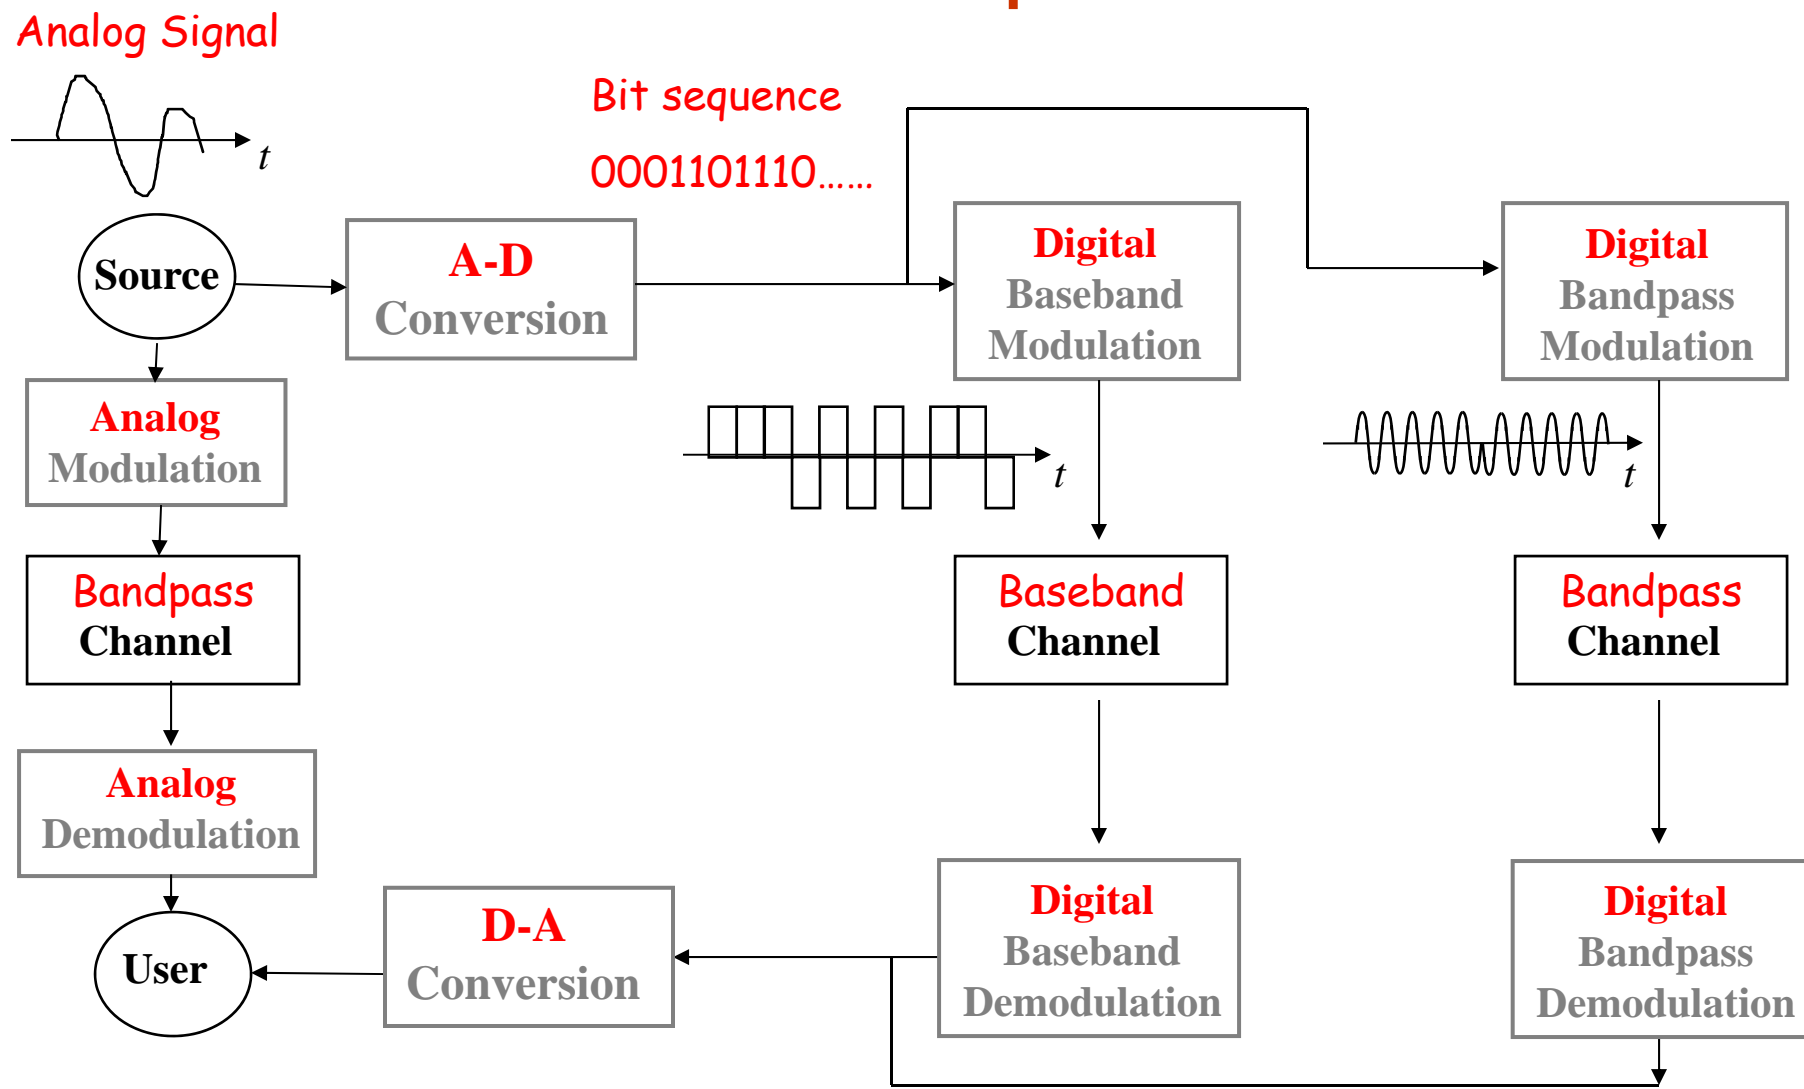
Analog Signal

$t$

Bit sequence

0001101110……

Source

A-D Conversion

Digital Baseband Modulation

Digital Bandpass Modulation

Analog Modulation

$t$

$t$

Bandpass Channel

Baseband Channel

Bandpass Channel

Analog Demodulation

User

D-A Conversion

Digital Baseband Demodulation

Digital Bandpass Demodulation